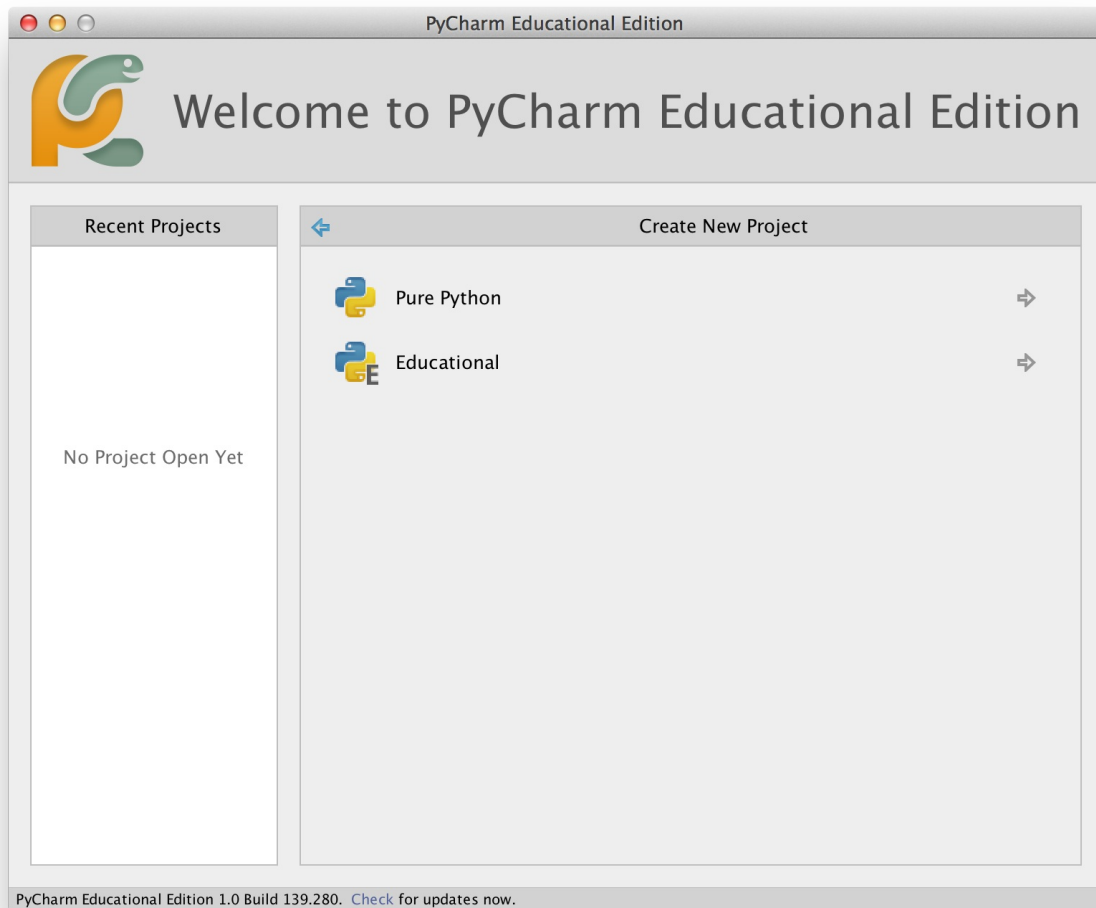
PyCharm Educational Edition

Welcome to PyCharm Educational Edition

Recent Projects

No Project Open Yet

Create New Project

Pure Python

E

Educational

PyCharm Educational Edition 1.0 Build 139.280. Check for updates now.